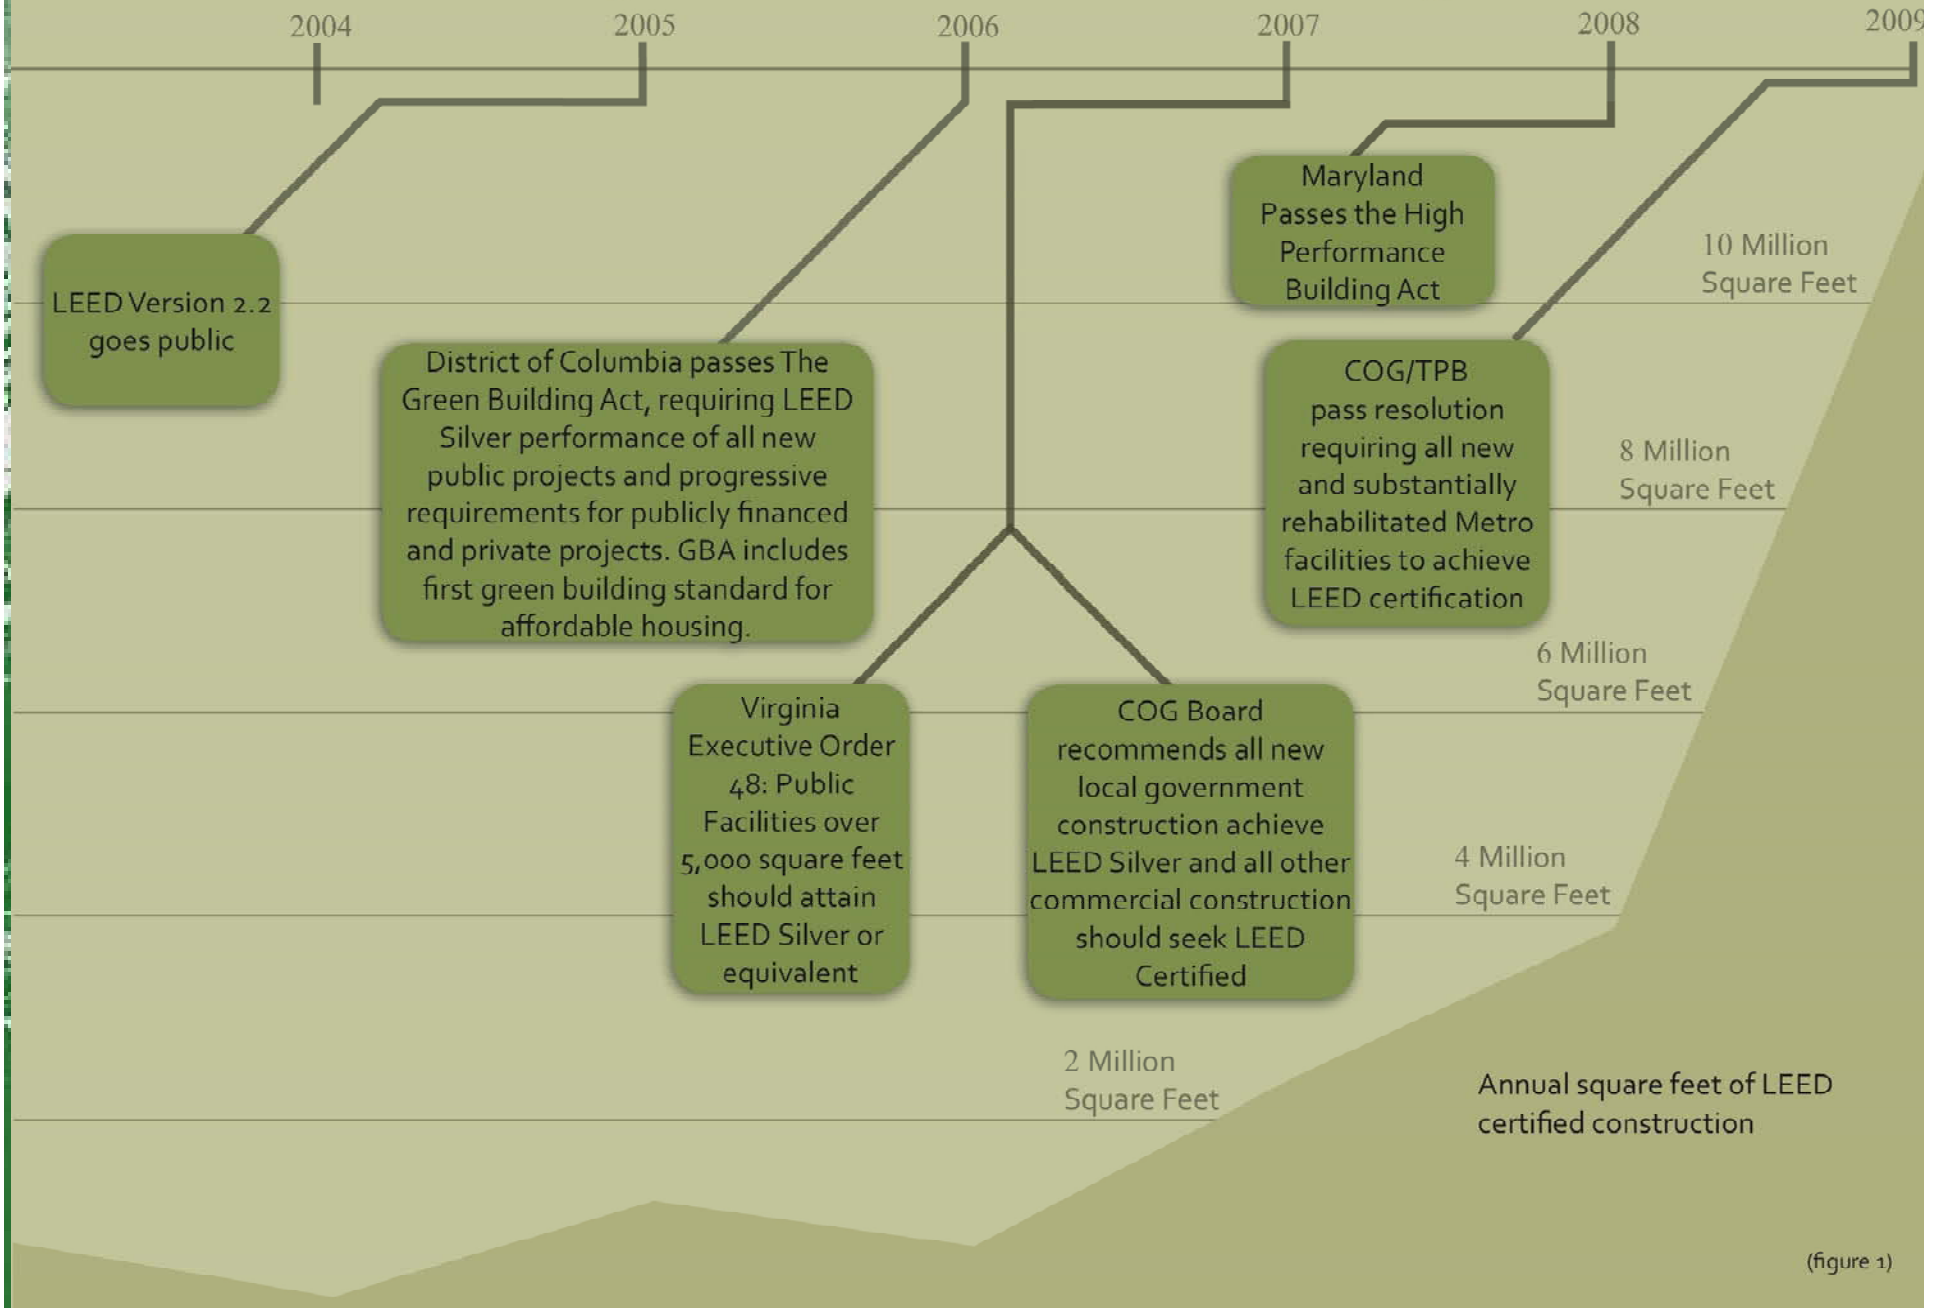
2004 2005 2006 2007 2008 2009

LEED Version 2.2 goes public

District of Columbia passes The Green Building Act, requiring LEED Silver performance of all new public projects and progressive requirements for publicly financed and private projects. GBA includes first green building standard for affordable housing.

Virginia Executive Order 48: Public Facilities over 5,000 square feet should attain LEED Silver or equivalent

COG Board recommends all new local government construction achieve LEED Silver and all other commercial construction should seek LEED Certified

Maryland Passes the High Performance Building Act

COG/TPB pass resolution requiring all new and substantially rehabilitated Metro facilities to achieve LEED certification

10 Million Square Feet

8 Million Square Feet

6 Million Square Feet

4 Million Square Feet

2 Million Square Feet

Annual square feet of LEED certified construction

(figure 1)